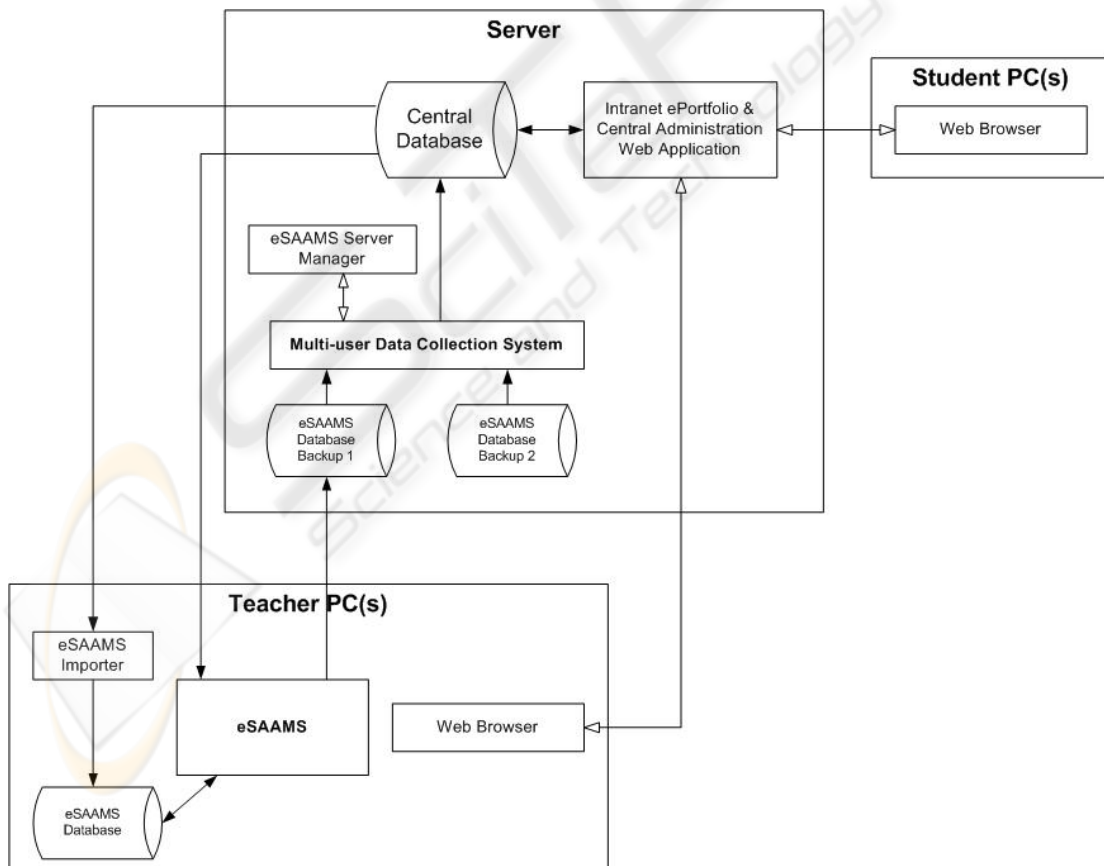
Server

Central Database

Intranet ePortfolio & Central Administration Web Application

Student PC(s)

Web Browser

eSAAMS Server Manager

Multi-user Data Collection System

eSAAMS Database Backup 1

eSAAMS Database Backup 2

Teacher PC(s)

eSAAMS Importer

eSAAMS

Web Browser

eSAAMS Database